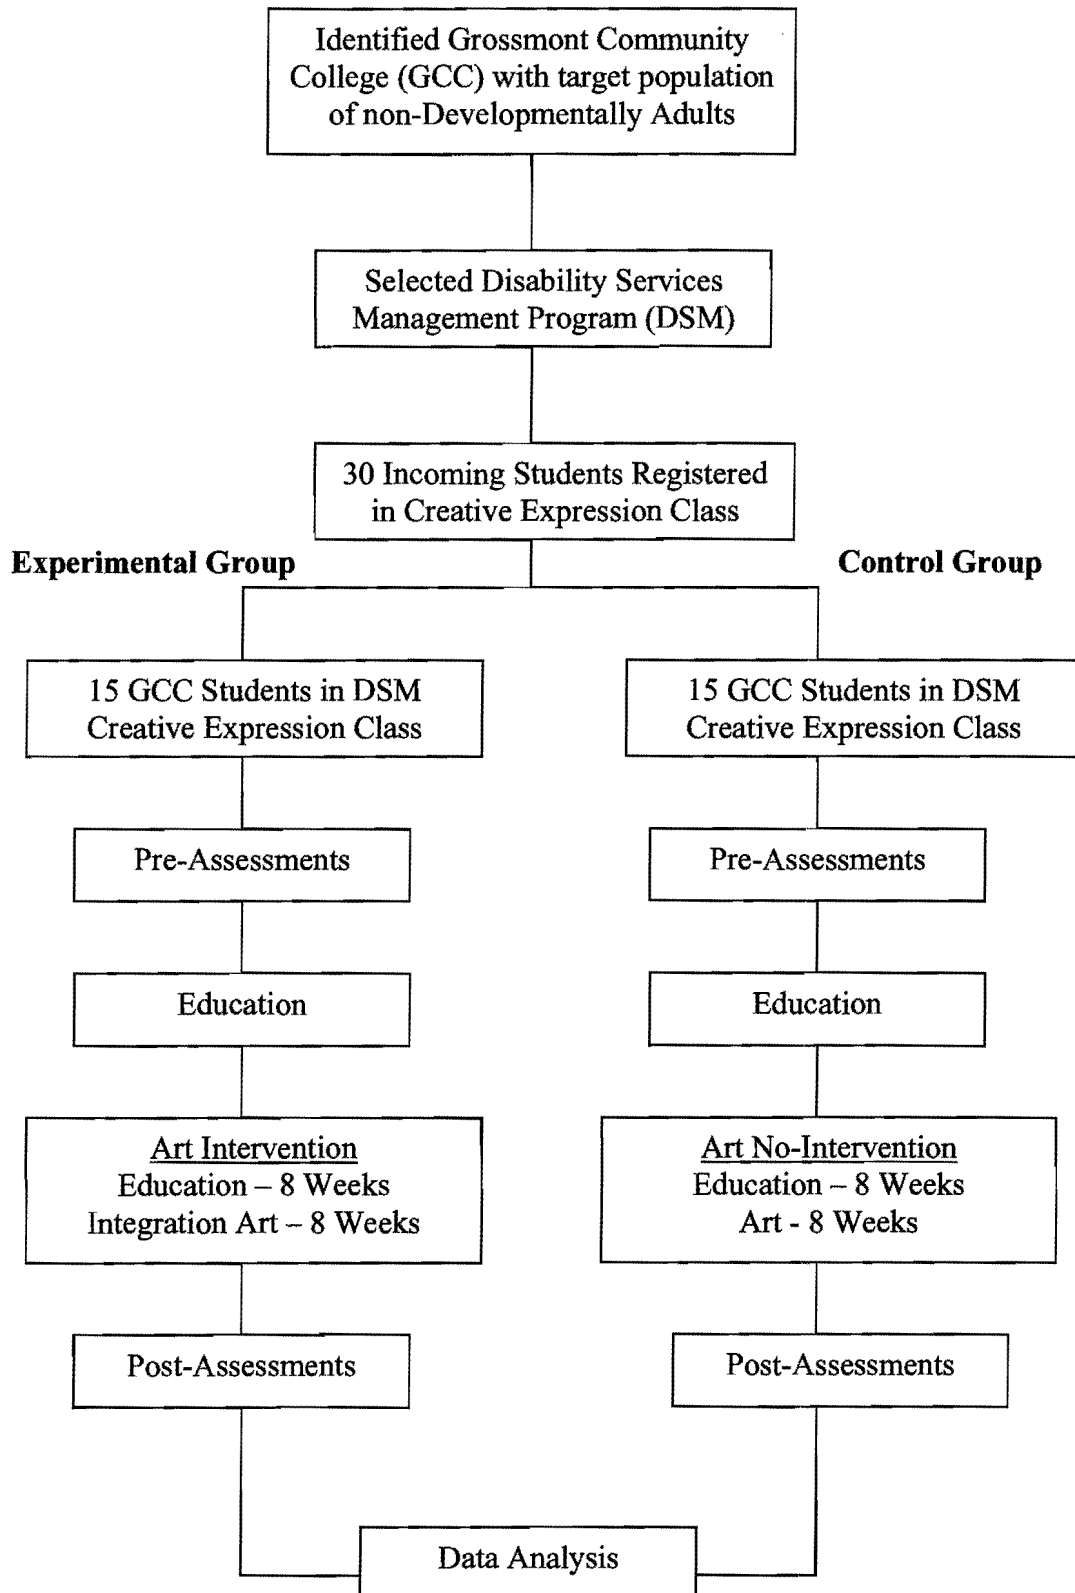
Identified Grossmont Community College (GCC) with target population of non-Developmentally Adults

Selected Disability Services Management Program (DSM)

30 Incoming Students Registered in Creative Expression Class

Experimental Group

Control Group

15 GCC Students in DSM Creative Expression Class

15 GCC Students in DSM Creative Expression Class

Pre-Assessments

Pre-Assessments

Education

Education

Art Intervention
Education – 8 Weeks
Integration Art – 8 Weeks

Art No-Intervention
Education – 8 Weeks
Art - 8 Weeks

Post-Assessments

Post-Assessments

Data Analysis